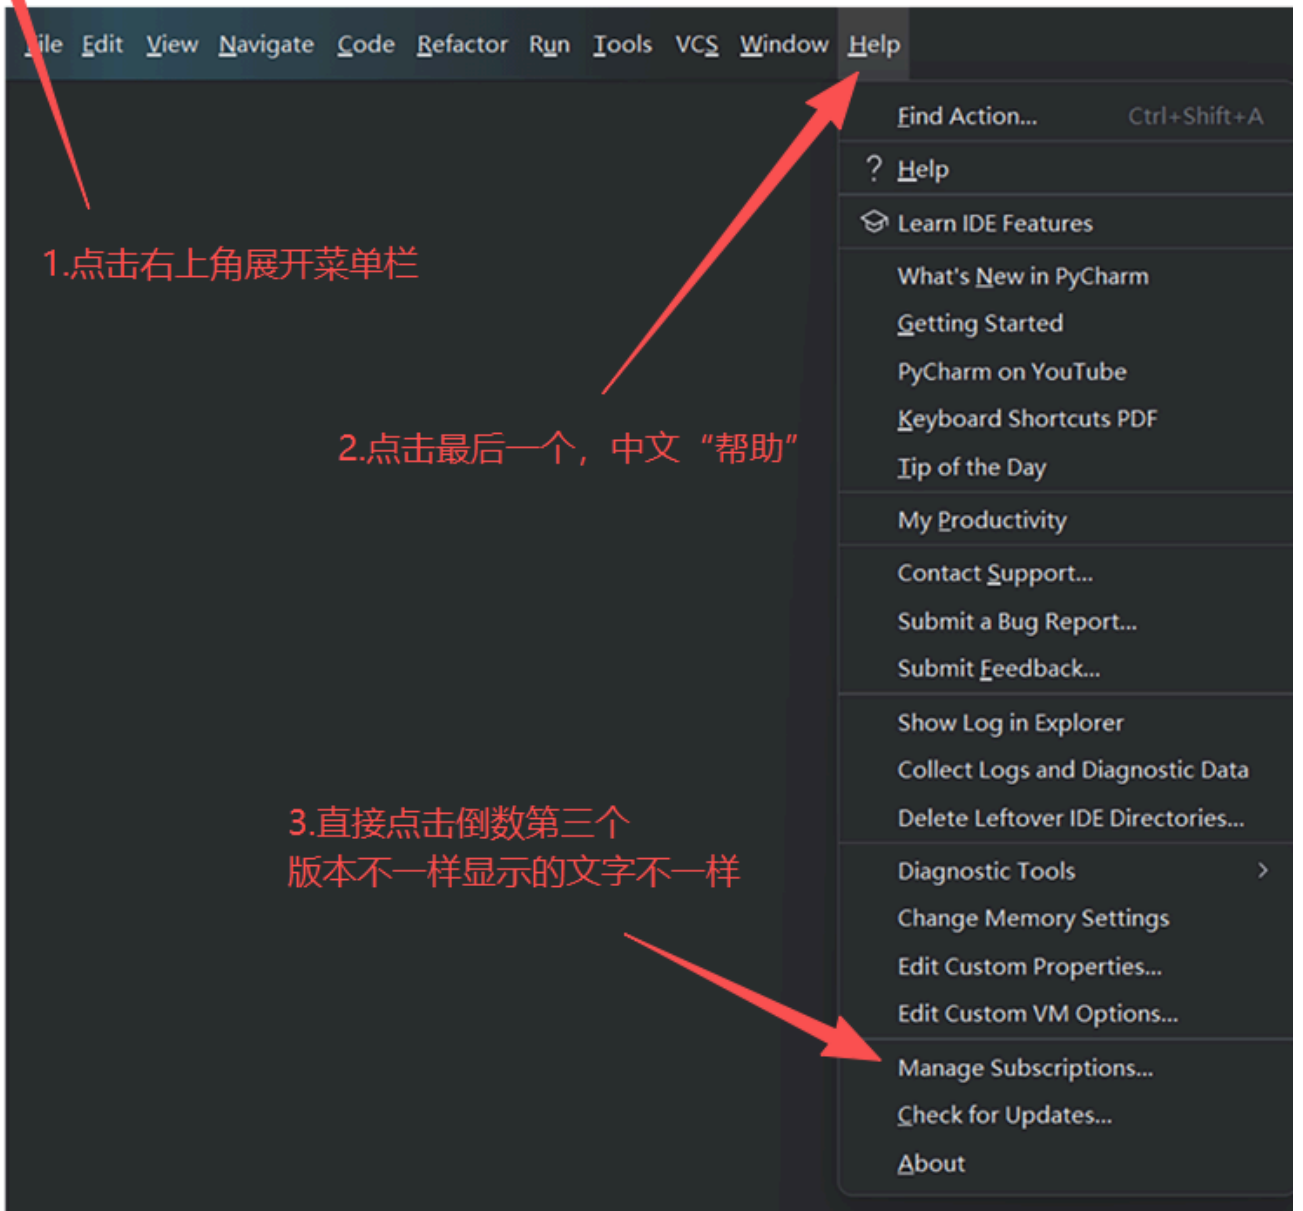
ile Edit View Navigate Code Refactor Run Tools VCS Window Help

1.点击右上角展开菜单栏

2.点击最后一个，中文“帮助”

3.直接点击倒数第三个
版本不一样显示的文字不一样

Find Action... Ctrl+Shift+A
? Help
Learn IDE Features
What's New in PyCharm
Getting Started
PyCharm on YouTube
Keyboard Shortcuts PDF
Tip of the Day
My Productivity
Contact Support...
Submit a Bug Report...
Submit Feedback...
Show Log in Explorer
Collect Logs and Diagnostic Data
Delete Leftover IDE Directories...
Diagnostic Tools
Change Memory Settings
Edit Custom Properties...
Edit Custom VM Options...
Manage Subscriptions...
Check for Updates...
About